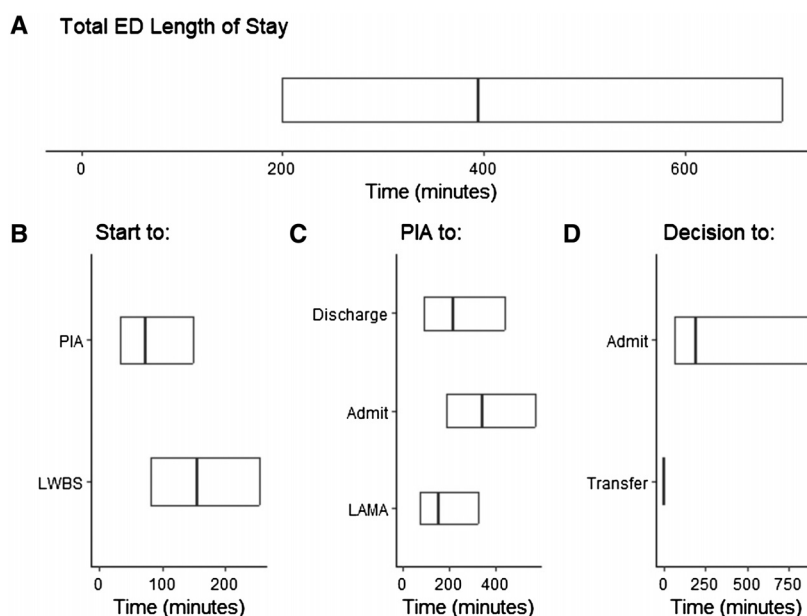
A Total ED Length of Stay

0 200 400 600
Time (minutes)

B Start to:

PIA
LWBS

0 100 200
Time (minutes)

C PIA to:

Discharge
Admit
LAMA

0 200 400
Time (minutes)

D Decision to:

Admit
Transfer

0 250 500 750
Time (minutes)